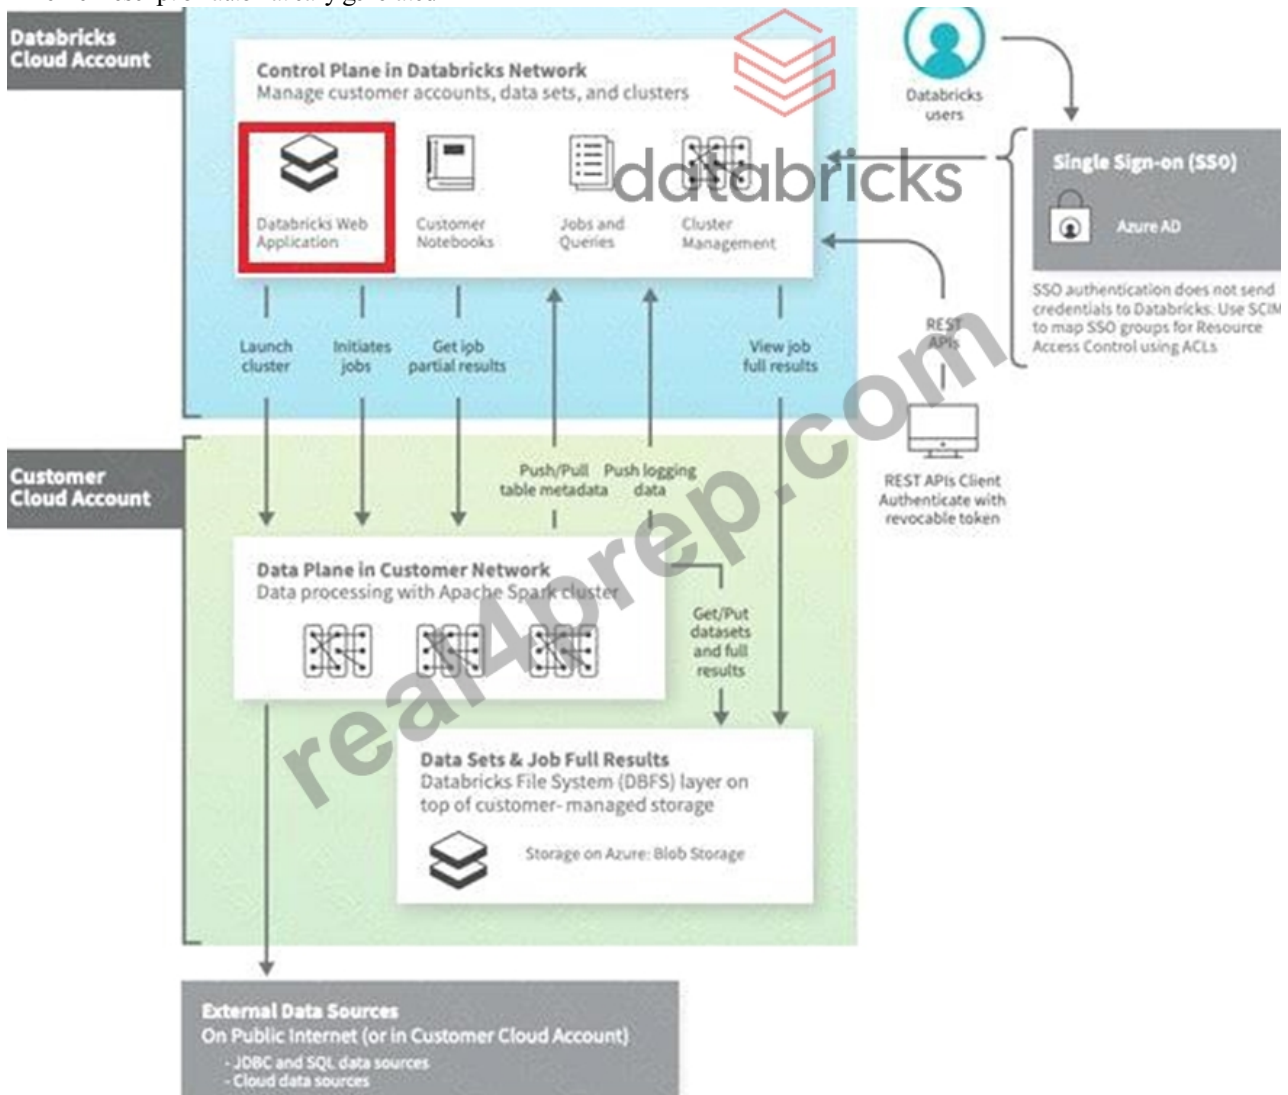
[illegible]

Databricks Cloud Account

Control Plane in Databricks Network
Manage customer accounts, data sets, and clusters

Databricks Web Application

Customer Notebooks

Jobs and Queries

Cluster Management

databricks

Databricks users

Single Sign-on (SSO)

Azure AD

SSO authentication does not send credentials to Databricks. Use SCIM to map SSO groups for Resource Access Control using ACLs

REST APIs

Launch cluster

Initiates jobs

Get job partial results

View job full results

REST APIs Client Authenticate with revocable token

Customer Cloud Account

Push/Pull table metadata

Push logging data

Data Plane in Customer Network
Data processing with Apache Spark cluster

Get/Put datasets and full results

Data Sets & Job Full Results
Databricks File System (DBFS) layer on top of customer-managed storage

Storage on Azure: Blob Storage

External Data Sources
On Public Internet (or in Customer Cloud Account)
- JDBC and SQL data sources
- Cloud data sources

real4prep.com